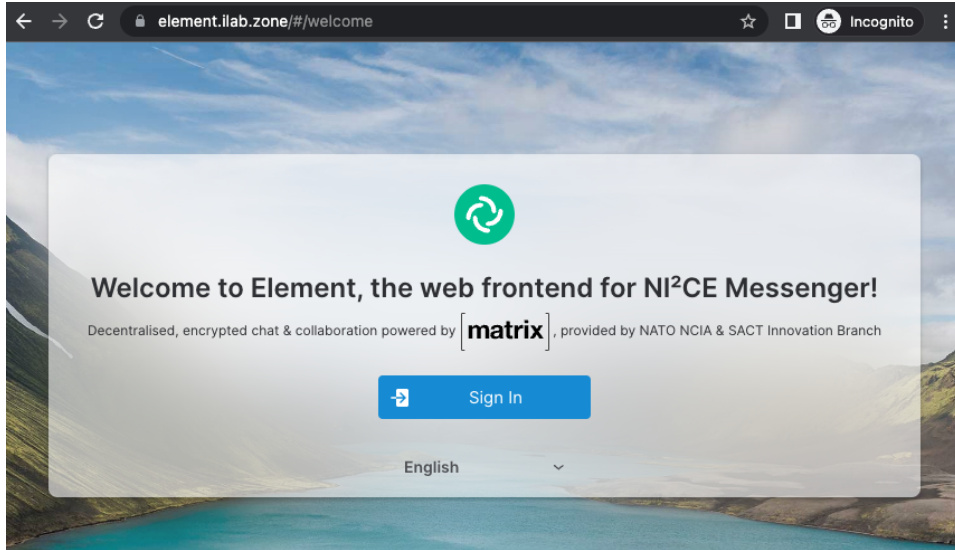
element.ilab.zone/#/welcome

Incognito

Welcome to Element, the web frontend for NI²CE Messenger!

Decentralised, encrypted chat & collaboration powered by [matrix], provided by NATO NCIA & SACT Innovation Branch

Sign In

English